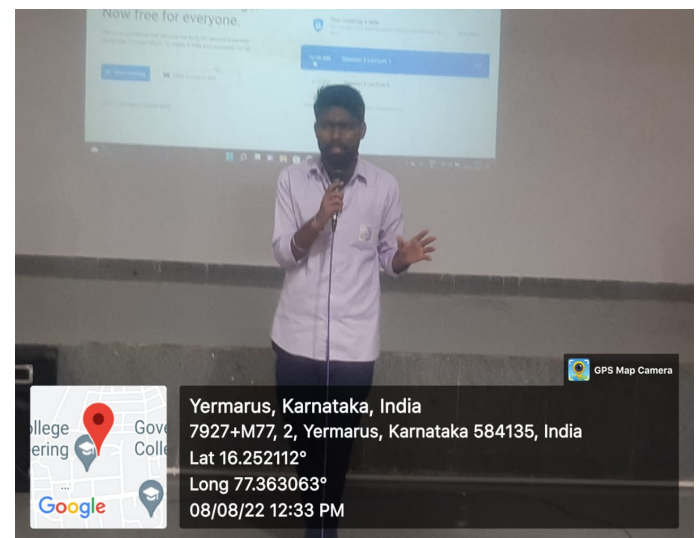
Now free for everyone.

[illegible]

Session Exercise 1

GPS Map Camera

llege
ering

Gove
Colle

Google

Yermarus, Karnataka, India
7927+M77, 2, Yermarus, Karnataka 584135, India
Lat 16.252112°
Long 77.363063°
08/08/22 12:33 PM